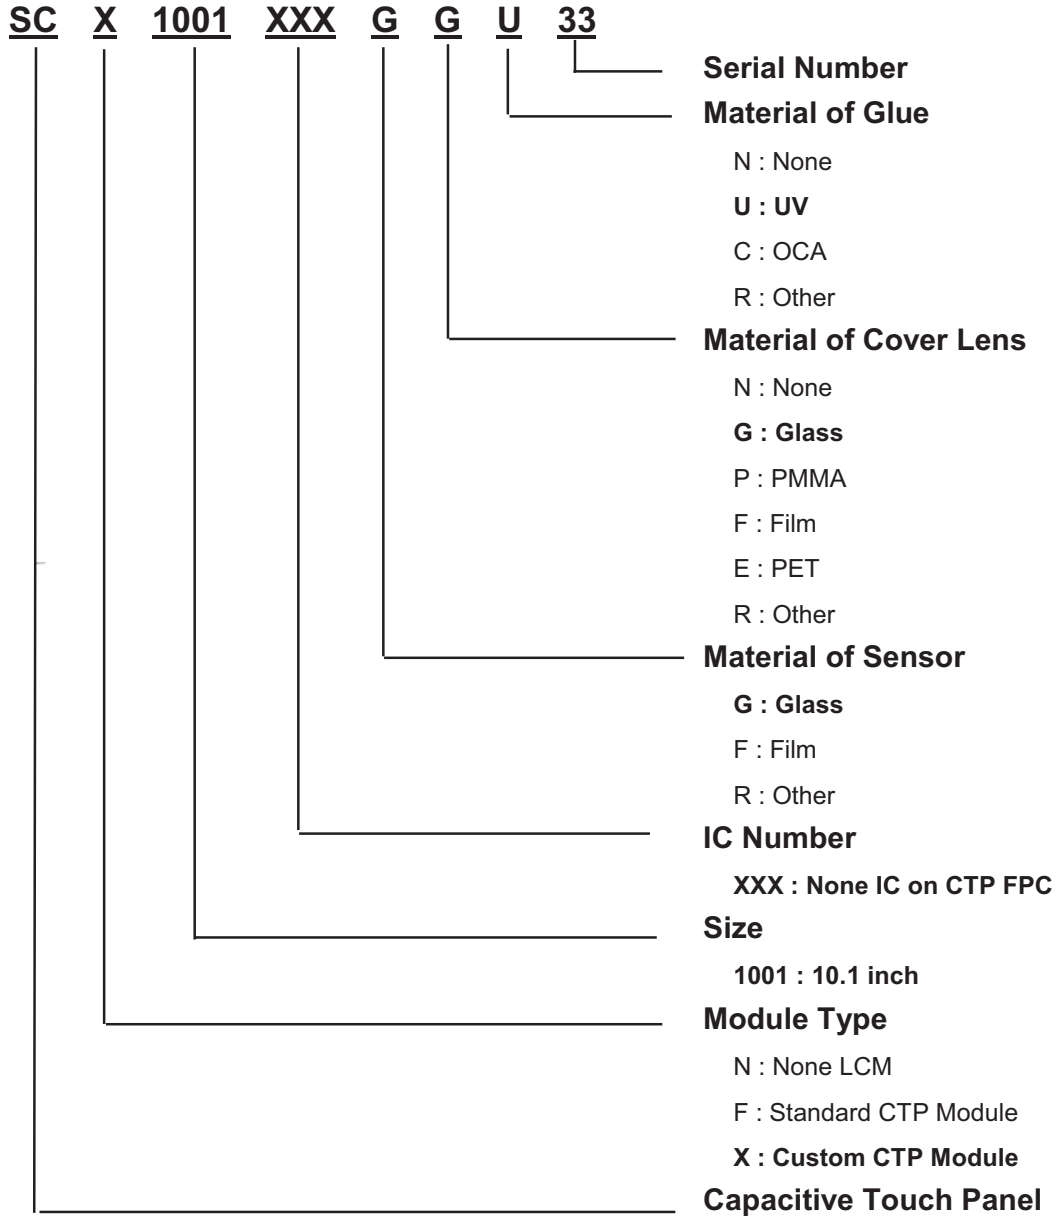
SC X 1001 XXX G G U 33

Serial Number

Material of Glue

N : None

U : UV

C : OCA

R : Other

Material of Cover Lens

N : None

G : Glass

P : PMMA

F : Film

E : PET

R : Other

Material of Sensor

G : Glass

F : Film

R : Other

IC Number

XXX : None IC on CTP FPC

Size

1001 : 10.1 inch

Module Type

N : None LCM

F : Standard CTP Module

X : Custom CTP Module

Capacitive Touch Panel